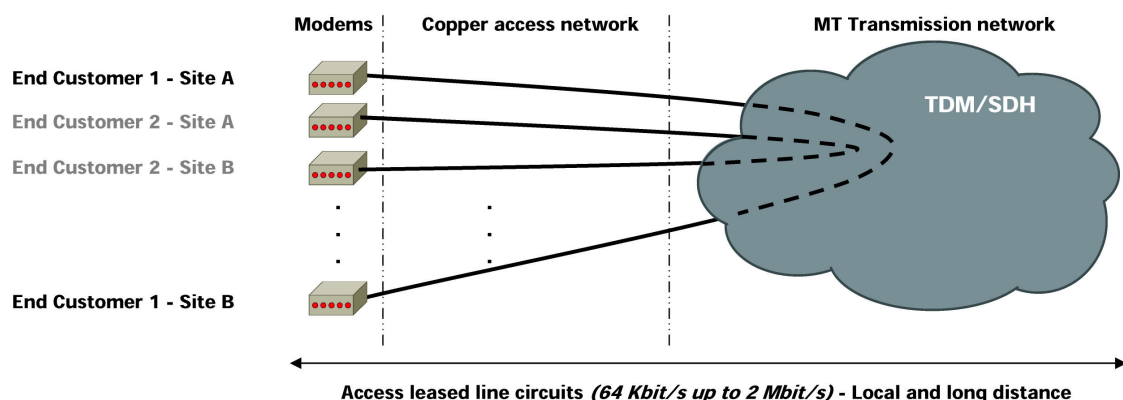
Modems

Copper access network

MT Transmission network

End Customer 1 - Site A

End Customer 2 - Site A

End Customer 2 - Site B

End Customer 1 - Site B

TDM/SDH

Access leased line circuits *(64 Kbit/s up to 2 Mbit/s)* - Local and long distance